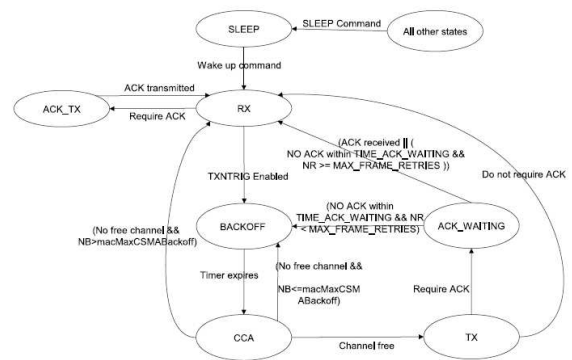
SLEEP

SLEEP Command

All other states

Wake up command

ACK transmitted

ACK_TX

RX

Require ACK

(ACK received || ( NO ACK within TIME_ACK_WAITING && NR >= MAX_FRAME_RETRIES ))

TXNTRIG Enabled

Do not require ACK

(NO ACK within TIME_ACK_WAITING && NR < MAX_FRAME_RETRIES)

(No free channel && NB>macMaxCSMABackoff)

BACKOFF

ACK_WAITING

Timer expires

(No free channel && NB<=macMaxCSMABackoff)

Require ACK

CCA

Channel free

TX